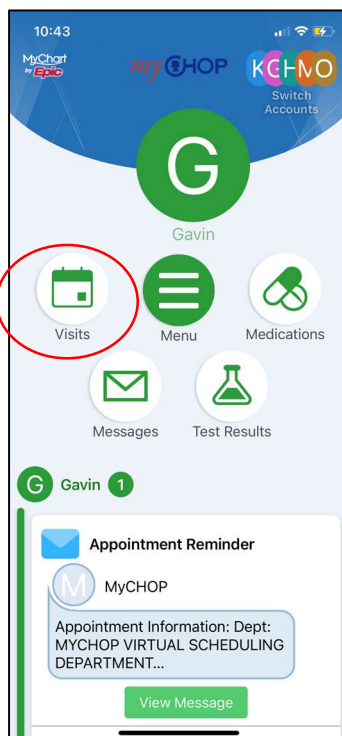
10:43

MyChart by Epic

myCHOP

K G H M O
Switch Accounts

G
Gavin

Visits

Menu

Medications

Messages

Test Results

G Gavin 1

Appointment Reminder

M MyCHOP

Appointment Information: Dept: MYCHOP VIRTUAL SCHEDULING DEPARTMENT...

View Message